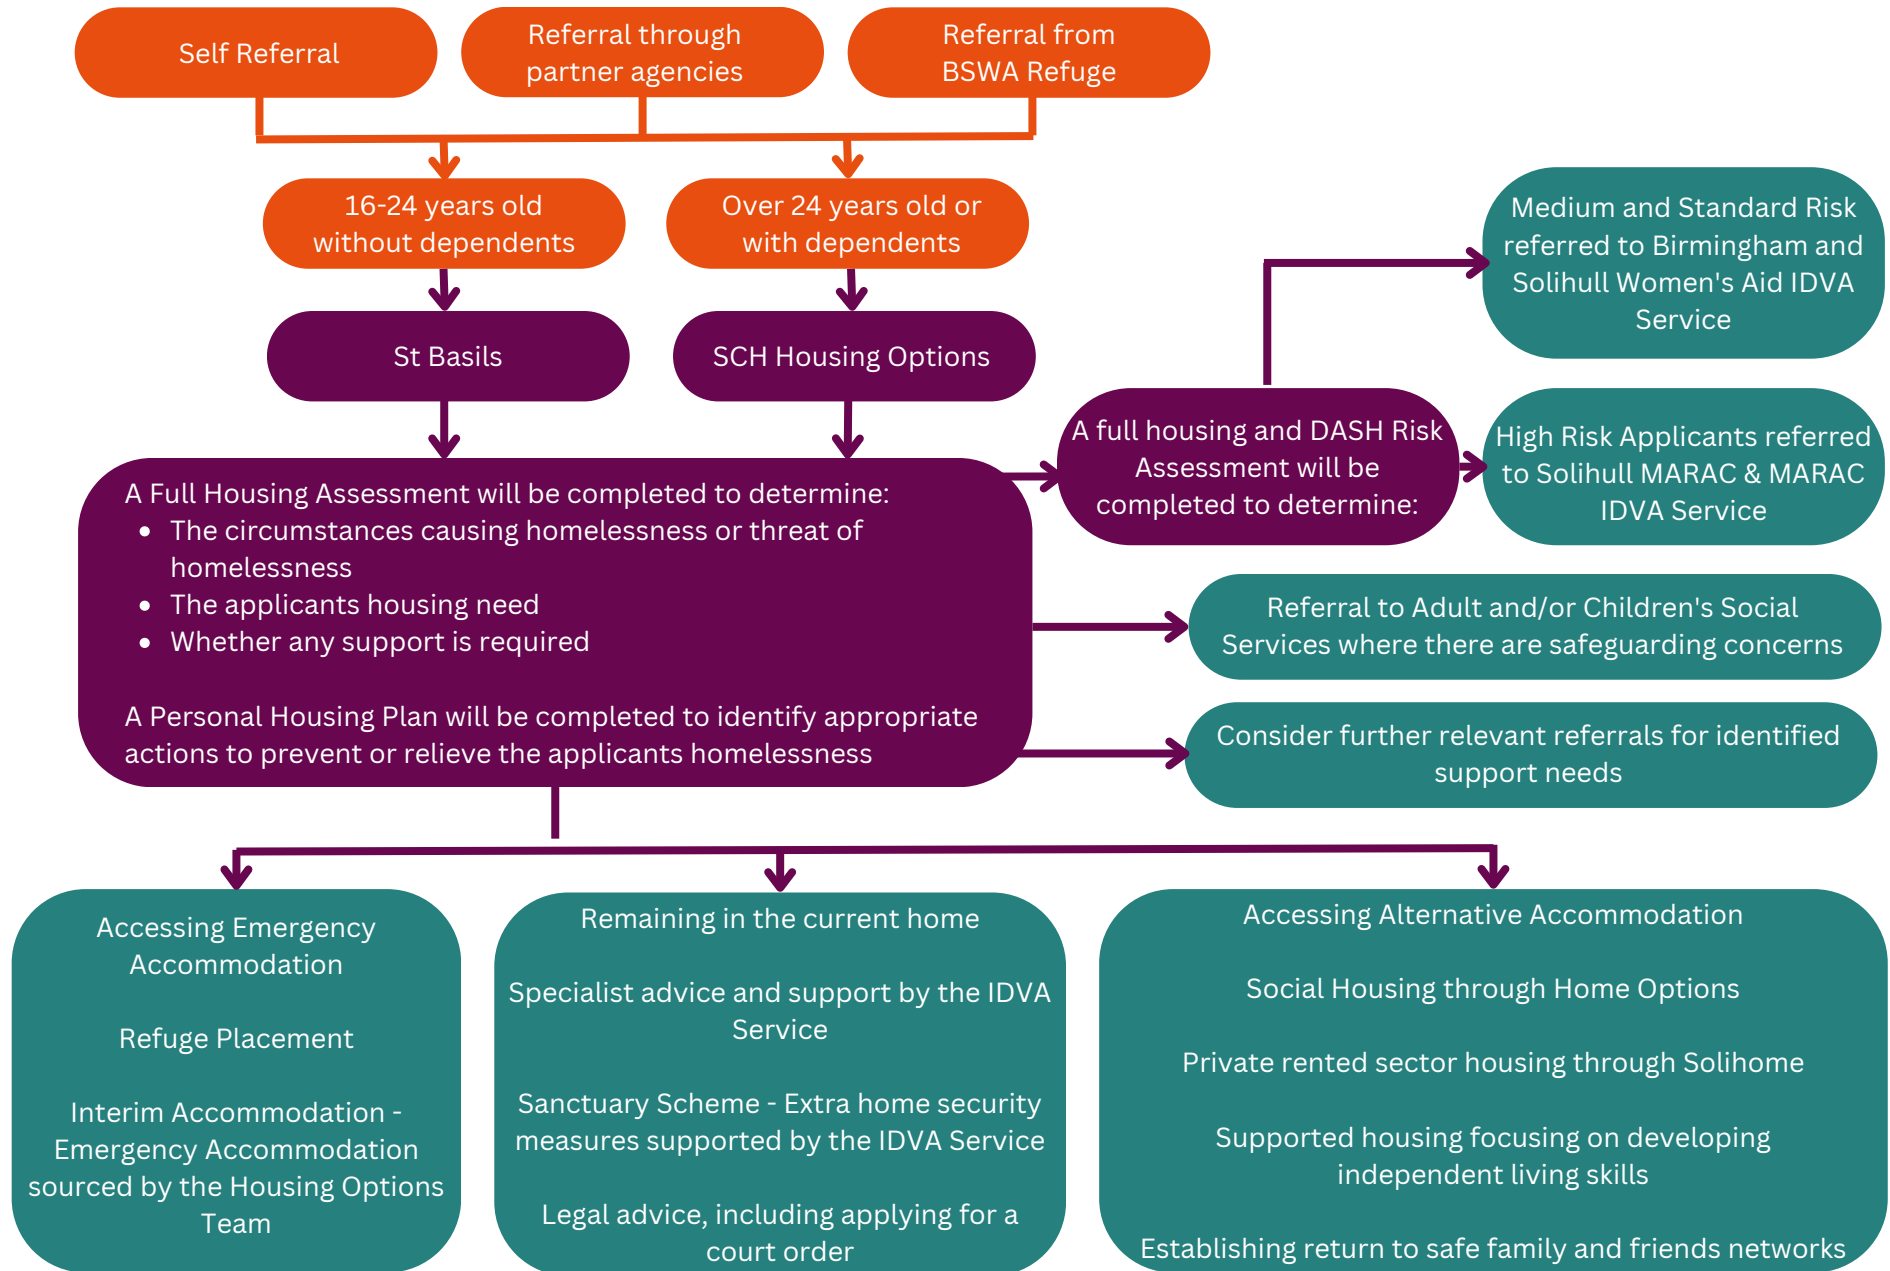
Self Referral

Referral through partner agencies

Referral from BSWA Refuge

16-24 years old without dependents

Over 24 years old or with dependents

St Basils

SCH Housing Options

Medium and Standard Risk referred to Birmingham and Solihull Women's Aid IDVA Service

A full housing and DASH Risk Assessment will be completed to determine:

High Risk Applicants referred to Solihull MARAC & MARAC IDVA Service

A Full Housing Assessment will be completed to determine:
- The circumstances causing homelessness or threat of homelessness
- The applicants housing need
- Whether any support is required

A Personal Housing Plan will be completed to identify appropriate actions to prevent or relieve the applicants homelessness

Referral to Adult and/or Children's Social Services where there are safeguarding concerns

Consider further relevant referrals for identified support needs

Accessing Emergency Accommodation

Refuge Placement

Interim Accommodation - Emergency Accommodation sourced by the Housing Options Team

Remaining in the current home

Specialist advice and support by the IDVA Service

Sanctuary Scheme - Extra home security measures supported by the IDVA Service

Legal advice, including applying for a court order

Accessing Alternative Accommodation

Social Housing through Home Options

Private rented sector housing through Solihome

Supported housing focusing on developing independent living skills

Establishing return to safe family and friends networks